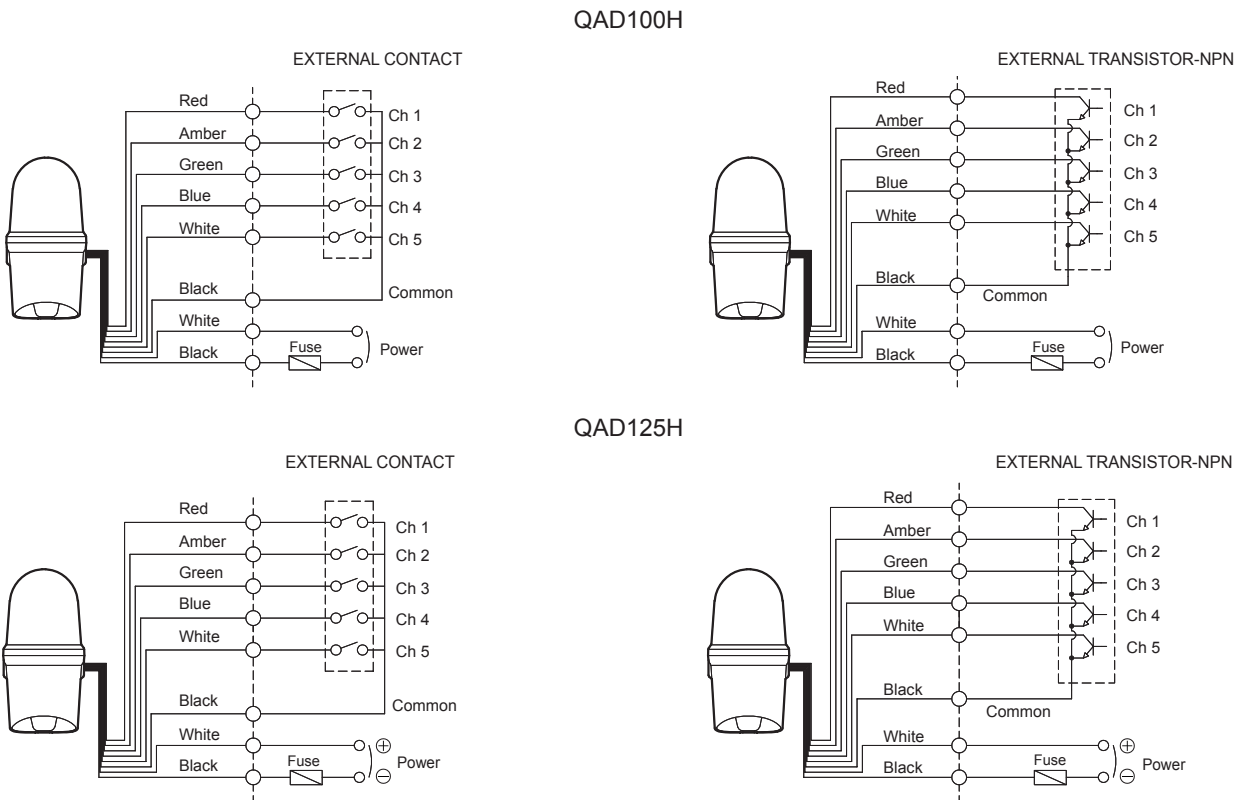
QAD100H

EXTERNAL CONTACT

Red
Amber
Green
Blue
White
Black
White
Black
Fuse
Ch 1
Ch 2
Ch 3
Ch 4
Ch 5
Common
Power

EXTERNAL TRANSISTOR-NPN

Red
Amber
Green
Blue
White
Black
White
Black
Fuse
Ch 1
Ch 2
Ch 3
Ch 4
Ch 5
Common
Power

QAD125H

EXTERNAL CONTACT

Red
Amber
Green
Blue
White
Black
White
Black
Fuse
Ch 1
Ch 2
Ch 3
Ch 4
Ch 5
Common
⊕
⊖
Power

EXTERNAL TRANSISTOR-NPN

Red
Amber
Green
Blue
White
Black
White
Black
Fuse
Ch 1
Ch 2
Ch 3
Ch 4
Ch 5
Common
⊕
⊖
Power